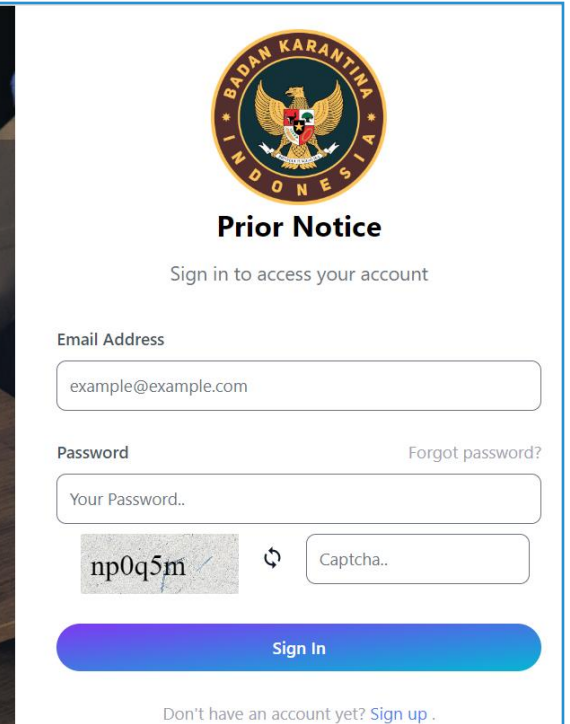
BADAN KARANTINA INDONESIA

Prior Notice

Sign in to access your account

Email Address

example@example.com

Password

Forgot password?

Your Password..

np0q5m

Captcha..

Sign In

Don't have an account yet? Sign up .